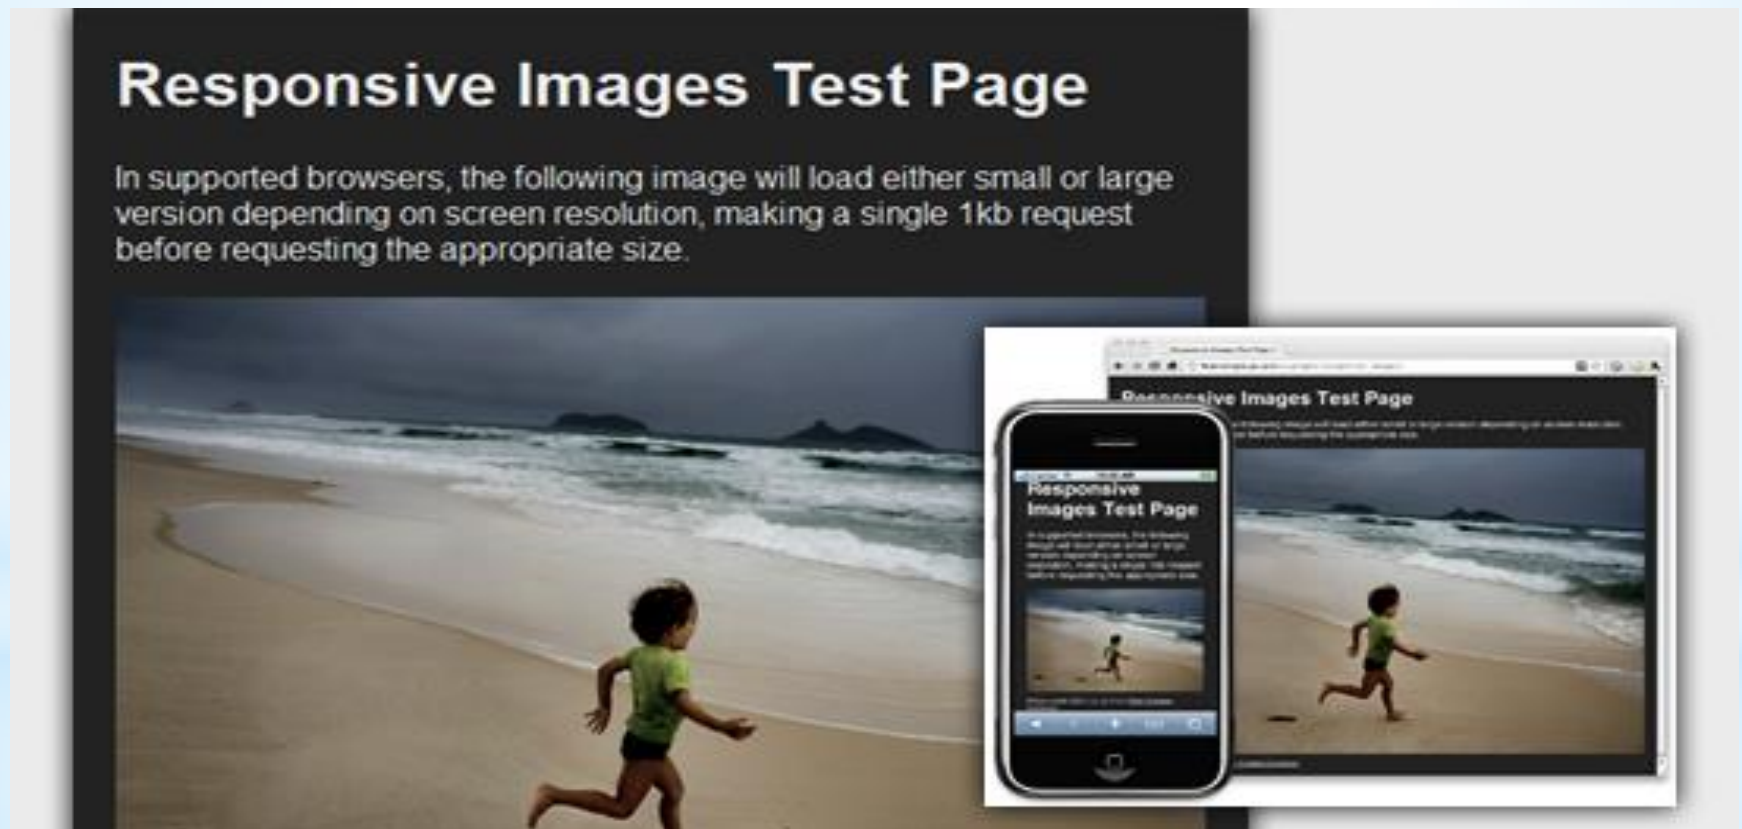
Responsive Images Test Page

In supported browsers, the following image will load either small or large version depending on screen resolution, making a single 1kb request before requesting the appropriate size.

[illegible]sive Images Test Page

Responsive Images Test Page